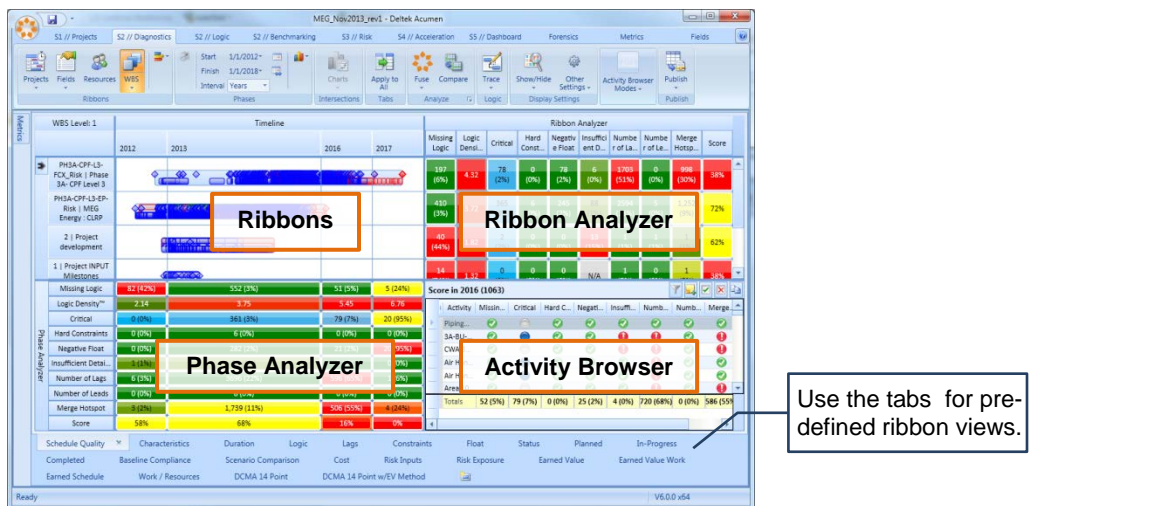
MEG_Nov2013_rev1 - Deltek Acumen

S1 // Projects S2 // Diagnostics S2 // Logic S2 // Benchmarking S3 // Risk S4 // Acceleration S5 // Dashboard Forensics Metrics Fields

Projects Fields Resources WBS
Ribbons
Start 1/1/2012 Finish 1/1/2018 Interval Years
Phases
Charts
Intersections
Apply to All
Tabs
Fuse Compare
Analyze
Trace
Logic
Show/Hide Other Settings
Display Settings
Activity Browser Modes
Publish
Publish

Metrics

WBS Level: 1 Timeline
2012 2013 2016 2017

PH3A-CPF-L3-FCX_Risk | Phase 3A- CPF Level 3
PH3A-CPF-L3-EP-Risk | MEG Energy : CLRP
2 | Project development
1 | Project INPUT Milestones

Ribbons

Ribbon Analyzer
| Missing Logic | Logic Densi... | Critical | Hard Const... | Negativ e Float | Insuffici ent D... | Numbe r of La... | Numbe r of Le... | Merge Hotsp... | Score |
|---|---|---|---|---|---|---|---|---|---|
| 197 (6%) | 4.32 | 78 (2%) | 0 (0%) | 78 (2%) | 6 (0%) | 1705 (51%) | 0 (0%) | 998 (30%) | 38% |
| 410 (3%) | | | | | | | | | 72% |
| 40 (44%) | | | | | | | | | 62% |
| 14 | 1.32 | 0 | 0 | 0 | N/A | 1 | 0 | 1 | 38% |

Ribbon Analyzer

Phase Analyzer
| Missing Logic | 82 (42%) | 552 (3%) | 51 (5%) | 5 (24%) |
|---|---|---|---|---|
| Logic Density™ | 2.14 | 3.75 | 5.45 | 6.76 |
| Critical | 0 (0%) | 361 (3%) | 79 (7%) | 20 (95%) |
| Hard Constraints | 0 (0%) | 6 (0%) | 0 (0%) | 0 (0%) |
| Negative Float | 0 (0%) | | | (95%) |
| Insufficient Detai... | 3 (1%) | | | 0%) |
| Number of Lags | 6 (3%) | | | 6%) |
| Number of Leads | 0 (0%) | 0 (0%) | 0 (0%) | 0%) |
| Merge Hotspot | 5 (2%) | 1,739 (11%) | 506 (55%) | 4 (24%) |
| Score | 58% | 68% | 16% | 0% |

Phase Analyzer

Score in 2016 (1063)
Activity Missin... Critical Hard C... Negati... Insuffi... Numb... Numb... Merge
Piping...
3A-BU-
CWA
Air H
Air H
Area
Totals 52 (5%) 79 (7%) 0 (0%) 25 (2%) 4 (0%) 720 (68%) 0 (0%) 586 (55%

Activity Browser

Use the tabs for pre-defined ribbon views.

Schedule Quality Characteristics Duration Logic Lags Constraints Float Status Planned In-Progress
Completed Baseline Compliance Scenario Comparison Cost Risk Inputs Risk Exposure Earned Value Earned Value Work
Earned Schedule Work / Resources DCMA 14 Point DCMA 14 Point w/EV Method

Ready V6.0.0 x64